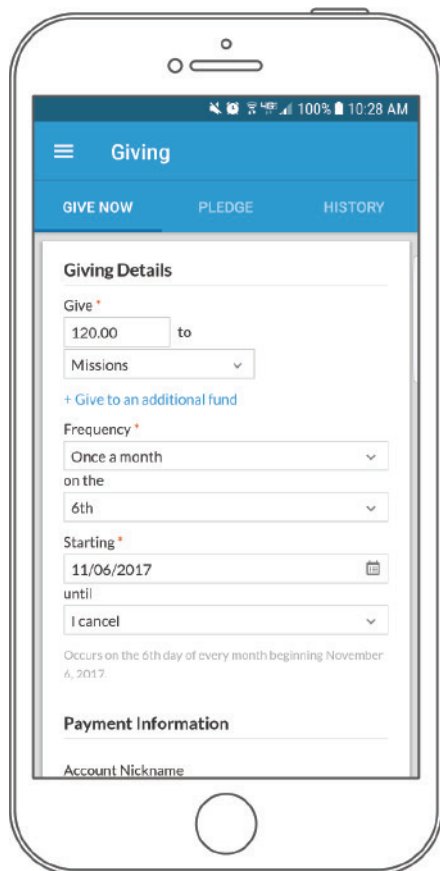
100% 10:28 AM

Giving

GIVE NOW PLEDGE HISTORY

Giving Details

Give *

120.00 to

Missions

+ Give to an additional fund

Frequency *

Once a month

on the

6th

Starting *

11/06/2017

until

I cancel

Occurs on the 6th day of every month beginning November 6, 2017.

Payment Information

Account Nickname